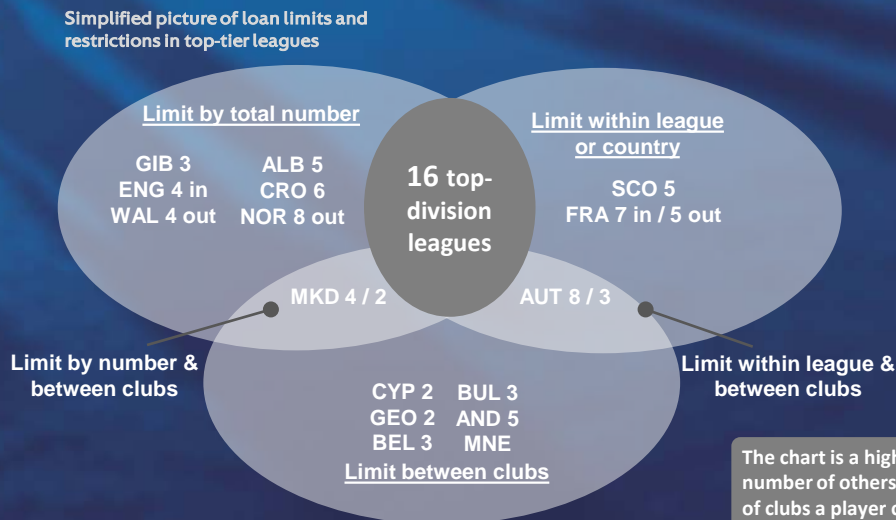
Simplified picture of loan limits and restrictions in top-tier leagues

Limit by total number

GIB 3
ENG 4 in
WAL 4 out

ALB 5
CRO 6
NOR 8 out

16 top-division leagues

Limit within league or country

SCO 5
FRA 7 in / 5 out

MKD 4 / 2

AUT 8 / 3

Limit by number & between clubs

Limit within league & between clubs

CYP 2
GEO 2
BEL 3

BUL 3
AND 5
MNE

Limit between clubs

The chart is a high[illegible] number of others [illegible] of clubs a player c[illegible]